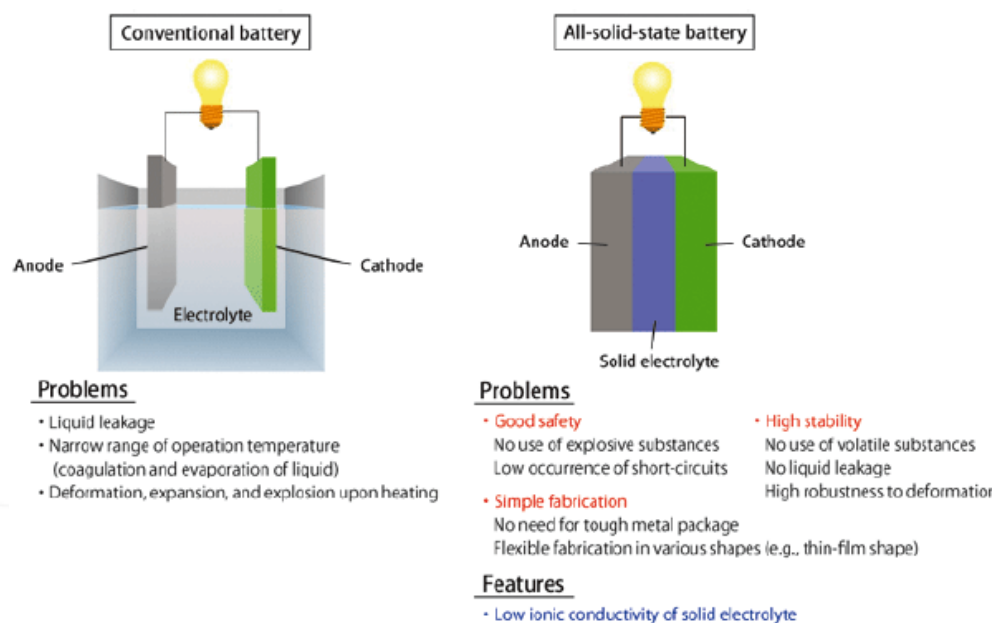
Conventional battery

Anode

Cathode

Electrolyte

Problems

• Liquid leakage

• Narrow range of operation temperature (coagulation and evaporation of liquid)

• Deformation, expansion, and explosion upon heating

All-solid-state battery

Anode

Cathode

Solid electrolyte

Problems

• Good safety
No use of explosive substances
Low occurrence of short-circuits

• High stability
No use of volatile substances
No liquid leakage
High robustness to deformatio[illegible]

• Simple fabrication
No need for tough metal package
Flexible fabrication in various shapes (e.g., thin-film shape)

Features

• Low ionic conductivity of solid electrolyte